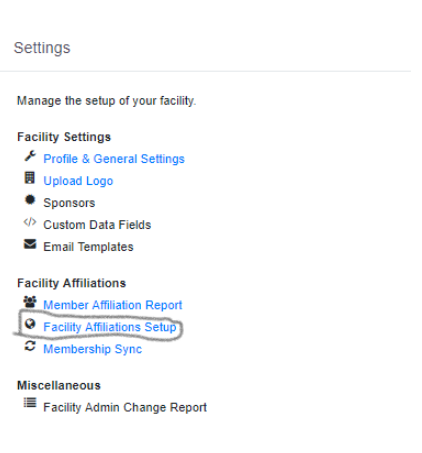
Settings

Manage the setup of your facility.

Facility Settings
Profile & General Settings
Upload Logo
Sponsors
Custom Data Fields
Email Templates

Facility Affiliations
Member Affiliation Report
Facility Affiliations Setup
Membership Sync

Miscellaneous
Facility Admin Change Report